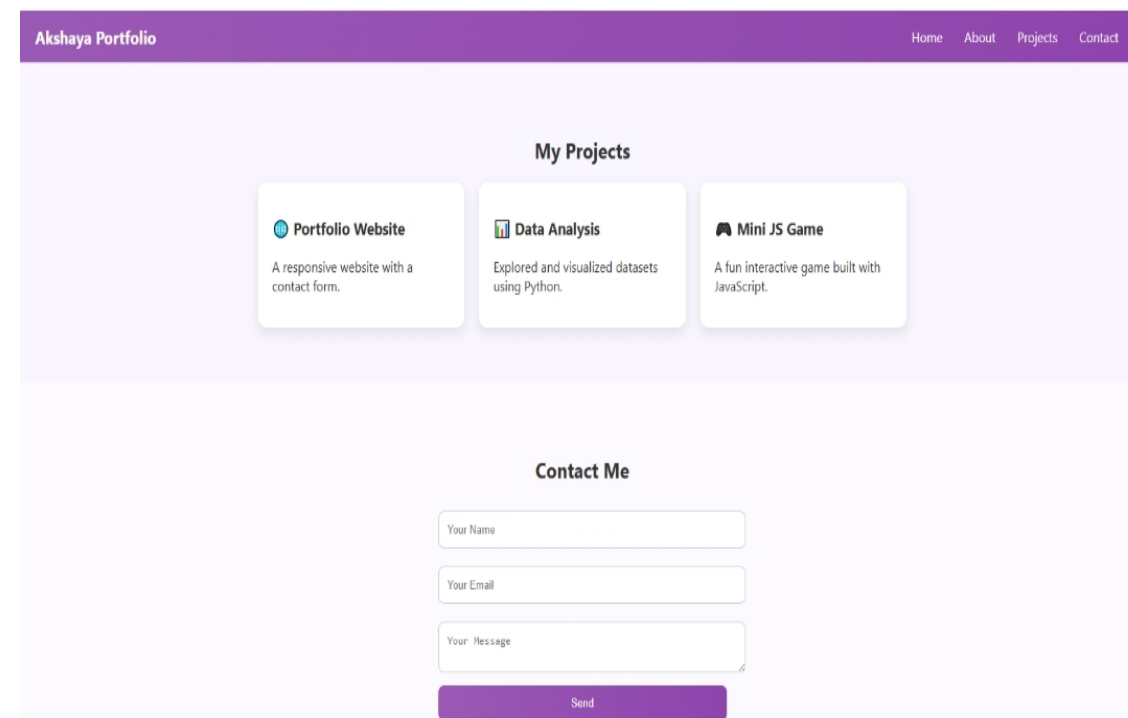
Akshaya Portfolio

Home About Projects Contact

My Projects

🌐 Portfolio Website

A responsive website with a contact form.

📊 Data Analysis

Explored and visualized datasets using Python.

🎮 Mini JS Game

A fun interactive game built with JavaScript.

Contact Me

Your Name

Your Email

Your Message

Send